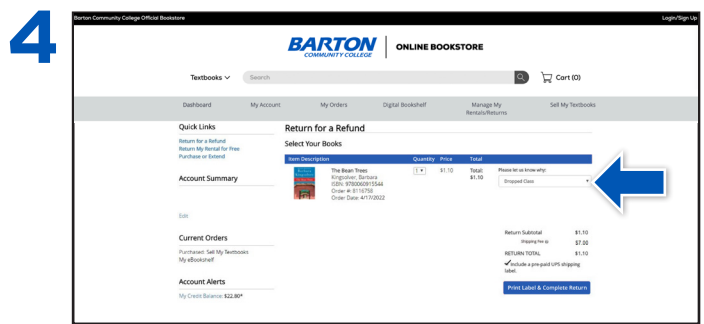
4

Barton Community College Official Bookstore

Login/Sign Up

BARTON COMMUNITY COLLEGE | ONLINE BOOKSTORE

Textbooks ∨ Search

Cart (0)

Dashboard My Account My Orders Digital Bookshelf Manage My Rentals/Returns Sell My Textbooks

Quick Links

Return for a Refund
Return My Rental for Free
Purchase or Extend

Account Summary

Edit

Current Orders

Purchased: Sell My Textbooks
My eBookshelf

Account Alerts

My Credit Balance: $22.80*

Return for a Refund

Select Your Books

| Item Description | Quantity | Price | Total |
|---|---|---|---|
| The Bean Trees Kingsolver, Barbara ISBN: 9780060915544 Order #: 8116758 Order Date: 4/17/2022 | 1 | $1.10 | Total: $1.10 |

Please let us know why:
Dropped Class

Return Subtotal $1.10
Shipping Fee $7.00
RETURN TOTAL $1.10
✔ Include a pre-paid UPS shipping label.

Print Label & Complete Return